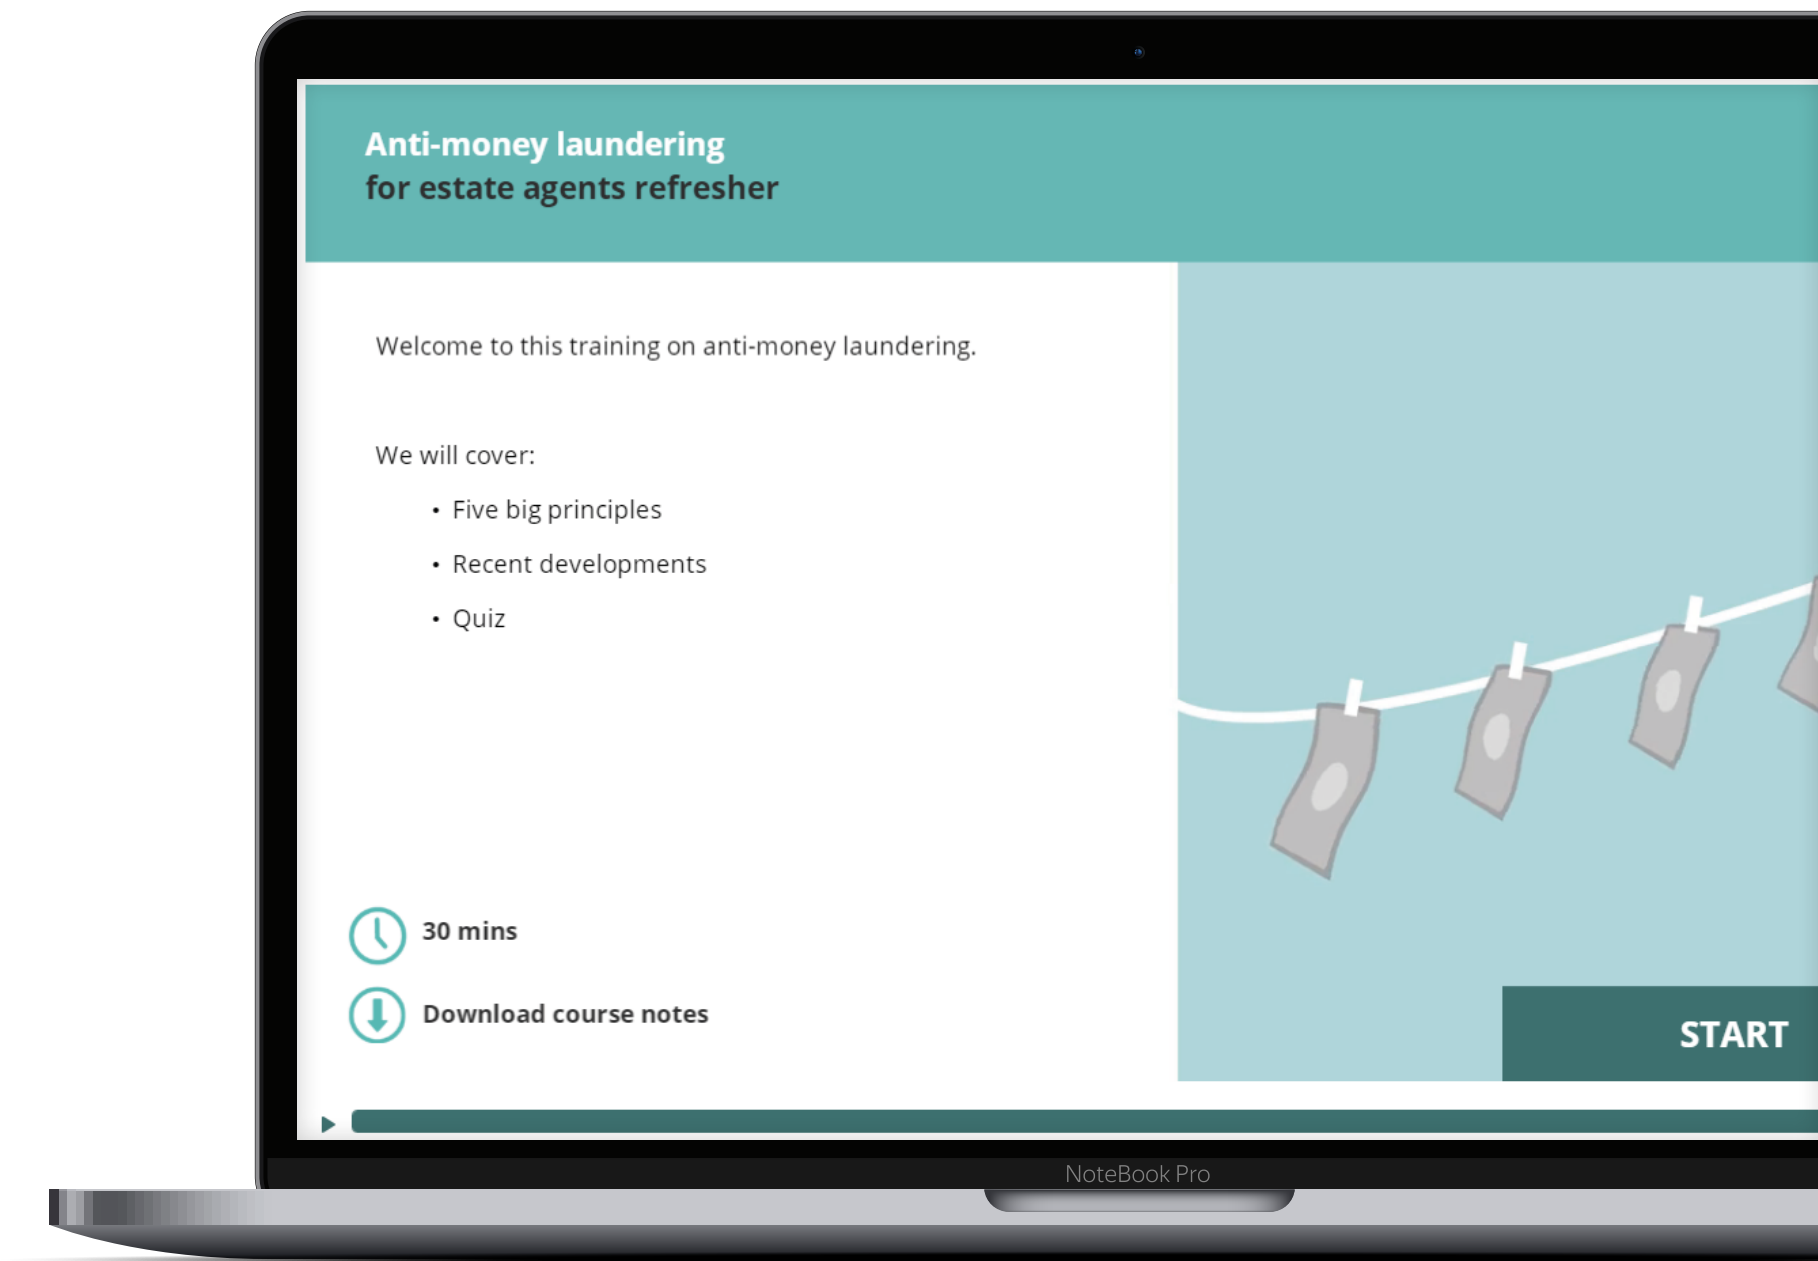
Anti-money laundering
for estate agents refresher

Welcome to this training on anti-money laundering.

We will cover:

- Five big principles
- Recent developments
- Quiz

30 mins

Download course notes

START

NoteBook Pro